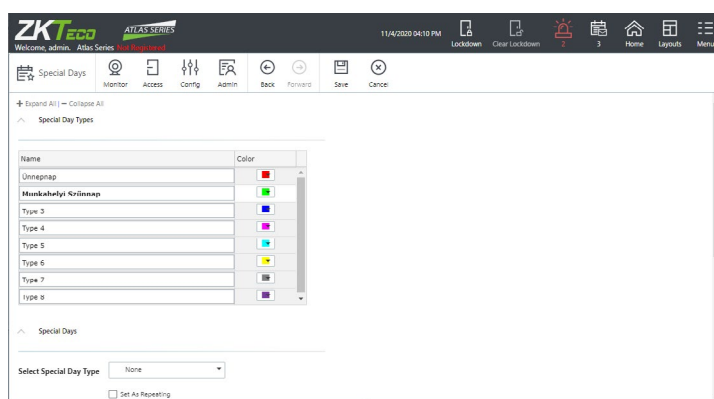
ZKTeco ATLAS SERIES
Welcome, admin. Atlas Series Not Registered

11/4/2020 04:10 PM Lockdown Clear Lockdown 2 3 Home Layouts Menu

Special Days Monitor Access Config Admin Back Forward Save Cancel

+ Expand All | − Collapse All

Special Day Types

| Name | Color |
|---|---|
| Ünnepnap | |
| Munkahelyi Szünnap | |
| Type 3 | |
| Type 4 | |
| Type 5 | |
| Type 6 | |
| Type 7 | |
| Type 8 | |

Special Days

Select Special Day Type None

Set As Repeating